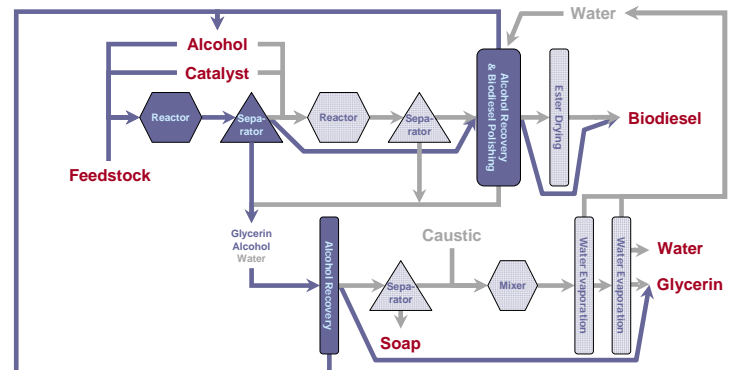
Water

Alcohol

Catalyst

Reactor

Separator

Reactor

Separator

Alcohol Recovery & Biodiesel Polishing

Ester Drying

Biodiesel

Feedstock

Glycerin

Alcohol

Water

Alcohol Recovery

Caustic

Separator

Mixer

Water Evaporation

Water Evaporation

Water

Glycerin

Soap